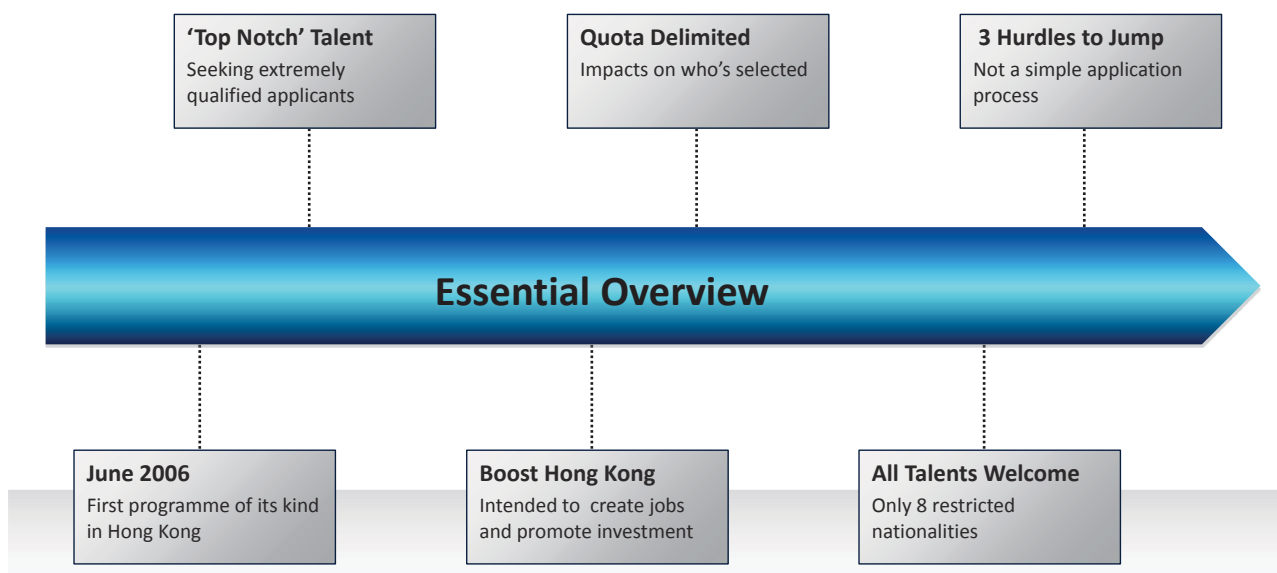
'Top Notch' Talent
Seeking extremely qualified applicants

Quota Delimited
Impacts on who's selected

3 Hurdles to Jump
Not a simple application process

Essential Overview

June 2006
First programme of its kind in Hong Kong

Boost Hong Kong
Intended to create jobs and promote investment

All Talents Welcome
Only 8 restricted nationalities